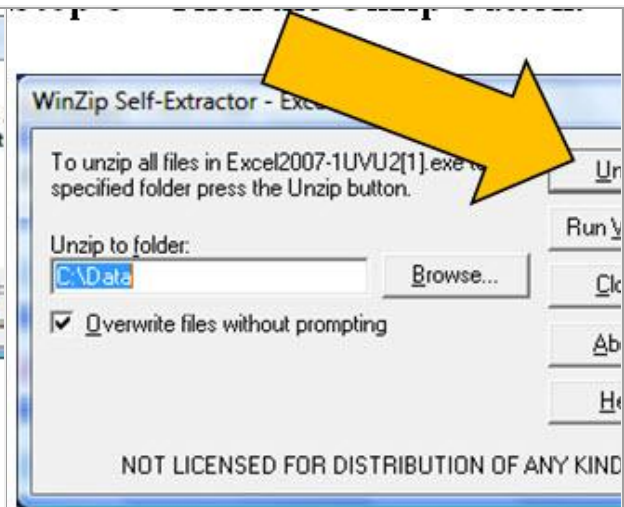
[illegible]

WinZip Self-Extractor - Exc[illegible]

To unzip all files in Excel2007-1UVU2[1].exe t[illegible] specified folder press the Unzip button.

Un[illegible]

Run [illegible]

Unzip to folder:

C:\Data

Browse...

Cl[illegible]

Overwrite files without prompting

Ab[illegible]

He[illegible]

NOT LICENSED FOR DISTRIBUTION OF ANY KIND